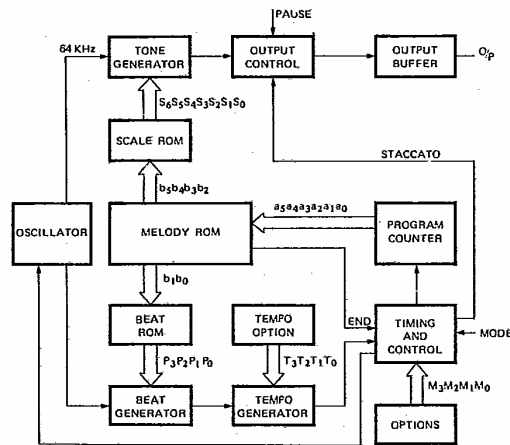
PAUSE

64 KHz

TONE GENERATOR

OUTPUT CONTROL

OUTPUT BUFFER

O/P

$S_6S_5S_4S_3S_2S_1S_0$

SCALE ROM

STACCATO

$b_5b_4b_3b_2$

$a_5a_4a_3a_2a_1a_0$

OSCILLATOR

MELODY ROM

PROGRAM COUNTER

$b_1b_0$

BEAT ROM

TEMPO OPTION

END

TIMING AND CONTROL

MODE

$P_3P_2P_1P_0$

$T_3T_2T_1T_0$

BEAT GENERATOR

TEMPO GENERATOR

$M_3M_2M_1M_0$

OPTIONS